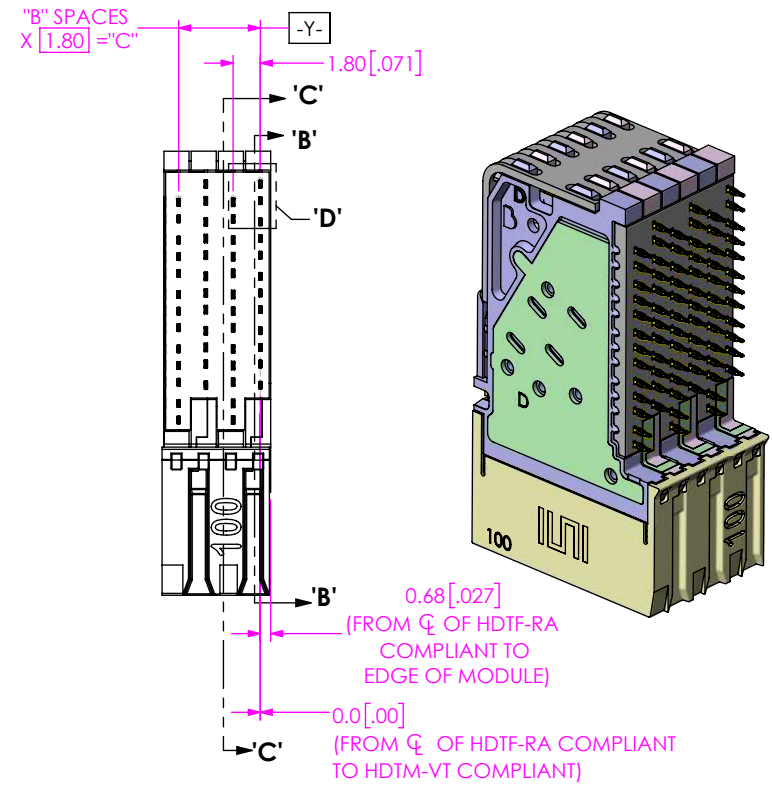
"B" SPACES
X 1.80 ="C"

-Y-

1.80[.071]

'C'

'B'

'D'

100

'B'

0.68[.027]
(FROM ℄ OF HDTF-RA COMPLIANT TO EDGE OF MODULE)

0.0[.00]
(FROM ℄ OF HDTF-RA COMPLIANT TO HDTM-VT COMPLIANT)

'C'

D

D

100

100